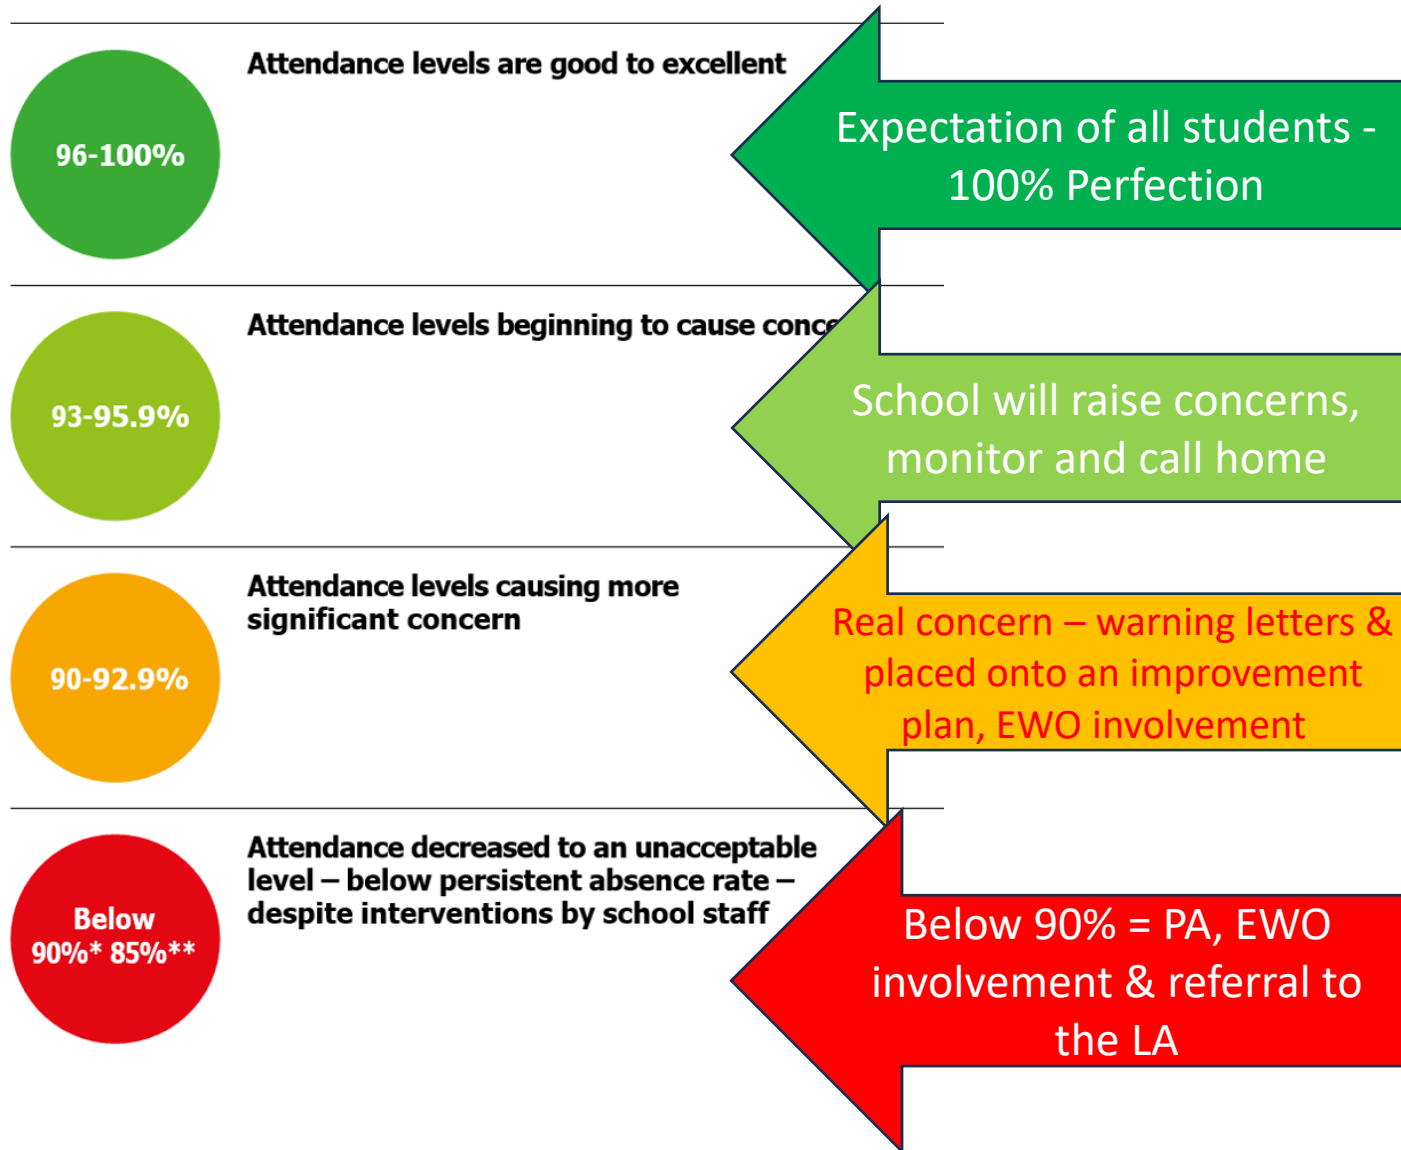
96-100%

Attendance levels are good to excellent

Expectation of all students - 100% Perfection

93-95.9%

Attendance levels beginning to cause conc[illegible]

School will raise concerns, monitor and call home

90-92.9%

Attendance levels causing more significant concern

Real concern – warning letters & placed onto an improvement plan, EWO involvement

Below 90%* 85%**

Attendance decreased to an unacceptable level – below persistent absence rate – despite interventions by school staff

Below 90% = PA, EWO involvement & referral to the LA